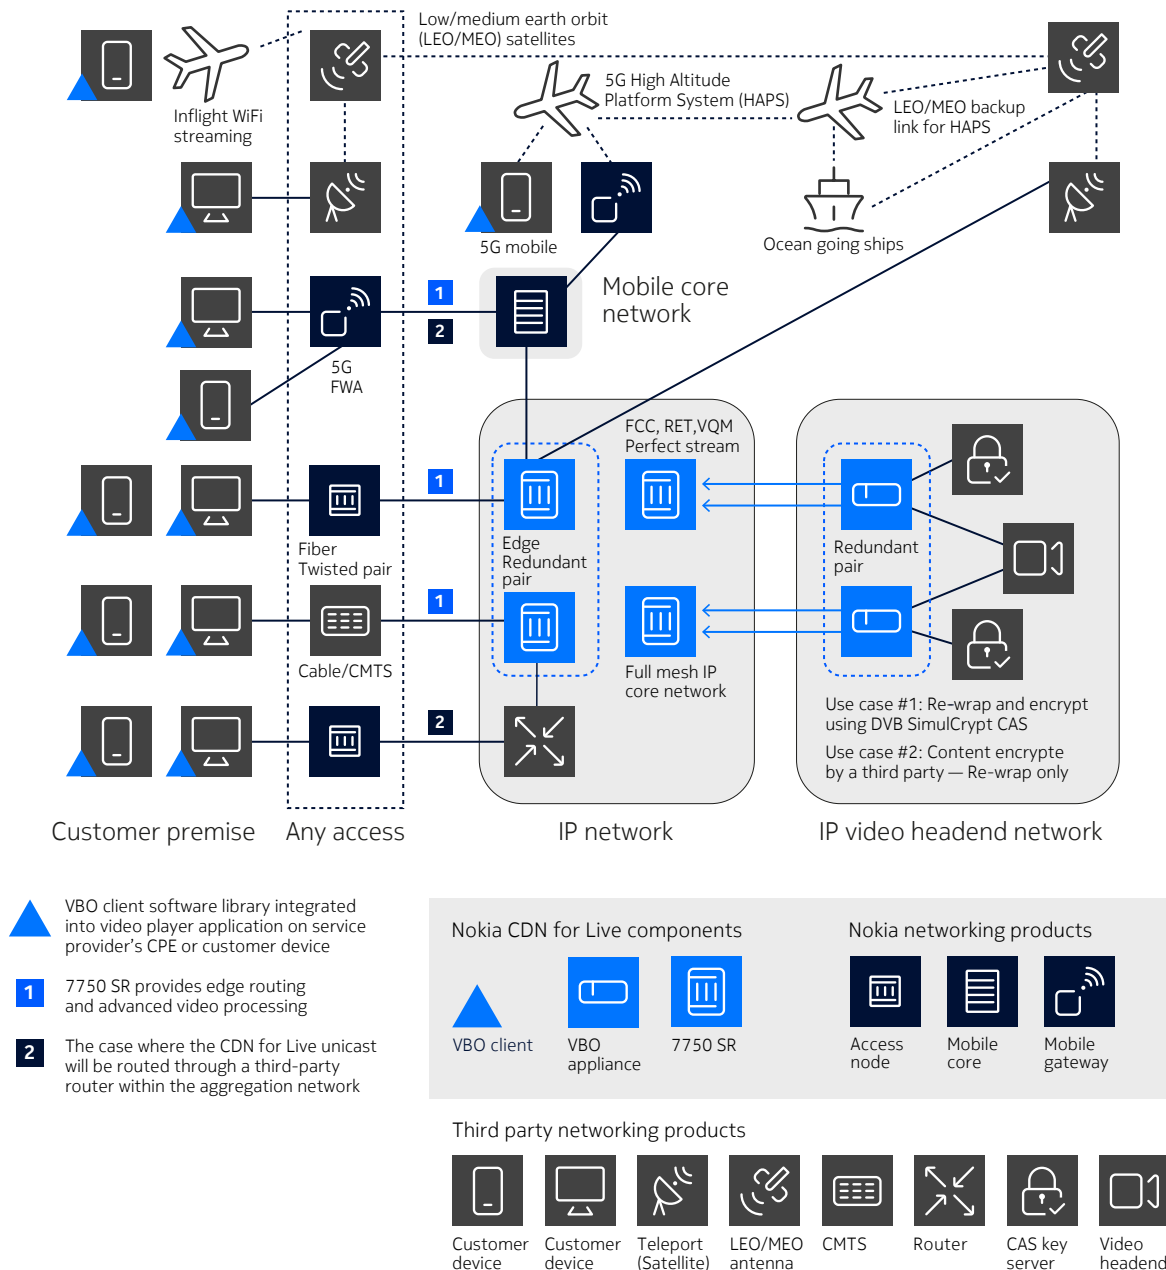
Low/medium earth orbit (LEO/MEO) satellites

Inflight WiFi streaming

5G High Altitude Platform System (HAPS)

LEO/MEO backup link for HAPS

5G mobile

Ocean going ships

Mobile core network

1

2

5G FWA

FCC, RET,VQM Perfect stream

1

Edge Redundant pair

Redundant pair

Fiber Twisted pair

1

Cable/CMTS

Full mesh IP core network

2

Use case #1: Re-wrap and encrypt using DVB SimulCrypt CAS

Use case #2: Content encrypte by a third party — Re-wrap only

Customer premise

Any access

IP network

IP video headend network

VBO client software library integrated into video player application on service provider's CPE or customer device

1 7750 SR provides edge routing and advanced video processing

2 The case where the CDN for Live unicast will be routed through a third-party router within the aggregation network

Nokia CDN for Live components

VBO client

VBO appliance

7750 SR

Nokia networking products

Access node

Mobile core

Mobile gateway

Third party networking products

Customer device

Customer device

Teleport (Satellite)

LEO/MEO antenna

CMTS

Router

CAS key server

Video headend